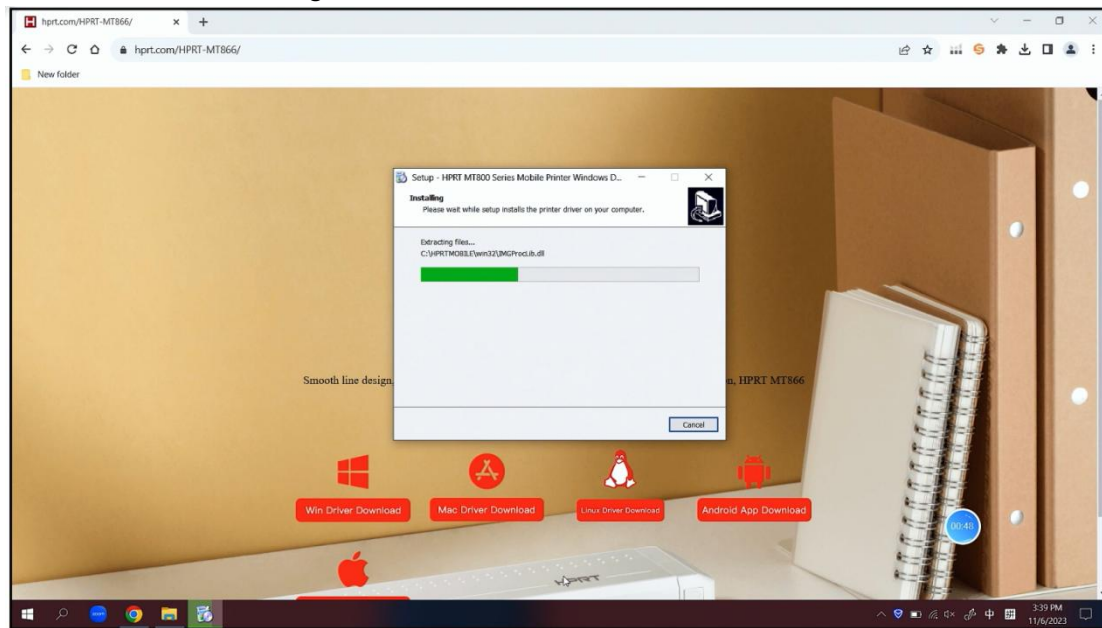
hprt.com/HPRT-MT866/

hprt.com/HPRT-MT866/

New folder

Setup - HPRT MT800 Series Mobile Printer Windows D...

Installing

Please wait while setup installs the printer driver on your computer.

Extracting files...

C:\HPRTMOB3.E\win32\IMGProcLib.dll

Cancel

Smooth line design, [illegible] n, HPRT MT866

Win Driver Download

Mac Driver Download

Linux Driver Download

Android App Download

00:48

3:39 PM

11/6/2023